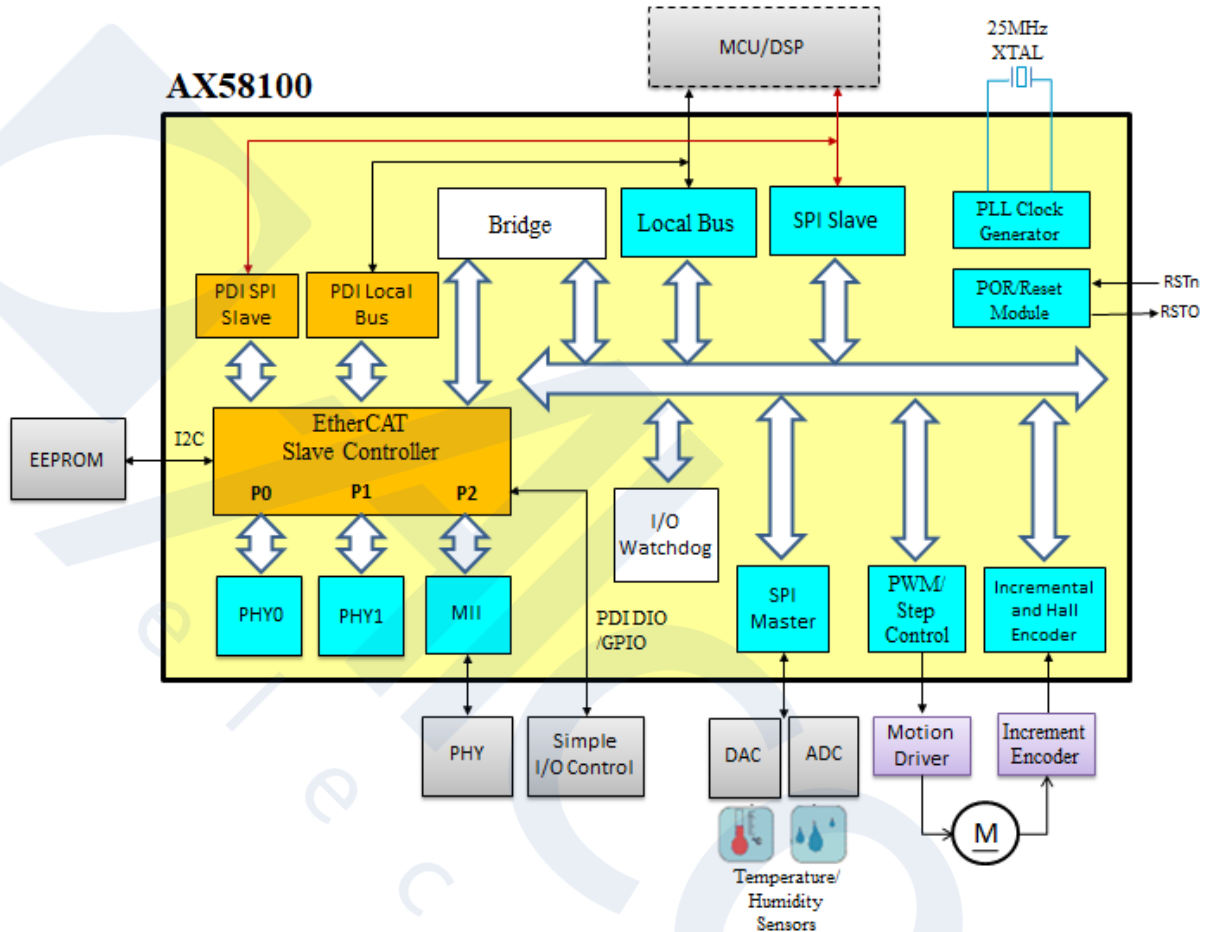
MCU/DSP

25MHz XTAL

AX58100

Bridge

Local Bus

SPI Slave

PLL Clock Generator

POR/Reset Module

RSTn

RSTO

PDI SPI Slave

PDI Local Bus

EEPROM

I2C

EtherCAT Slave Controller

P0

P1

P2

I/O Watchdog

PHY0

PHY1

MII

PDI DIO /GPIO

SPI Master

PWM/ Step Control

Incremental and Hall Encoder

PHY

Simple I/O Control

DAC

ADC

Motion Driver

Increment Encoder

M

Temperature/ Humidity Sensors